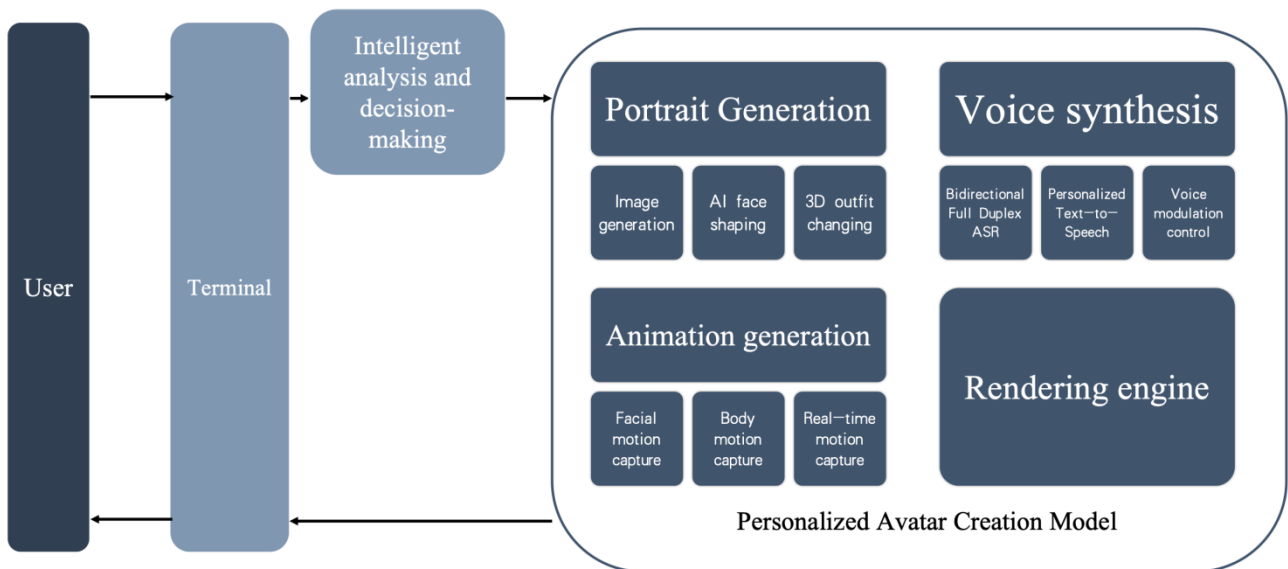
User

Terminal

Intelligent analysis and decision-making

Portrait Generation

Image generation

AI face shaping

3D outfit changing

Voice synthesis

Bidirectional Full Duplex ASR

Personalized Text-to-Speech

Voice modulation control

Animation generation

Facial motion capture

Body motion capture

Real-time motion capture

Rendering engine

Personalized Avatar Creation Model